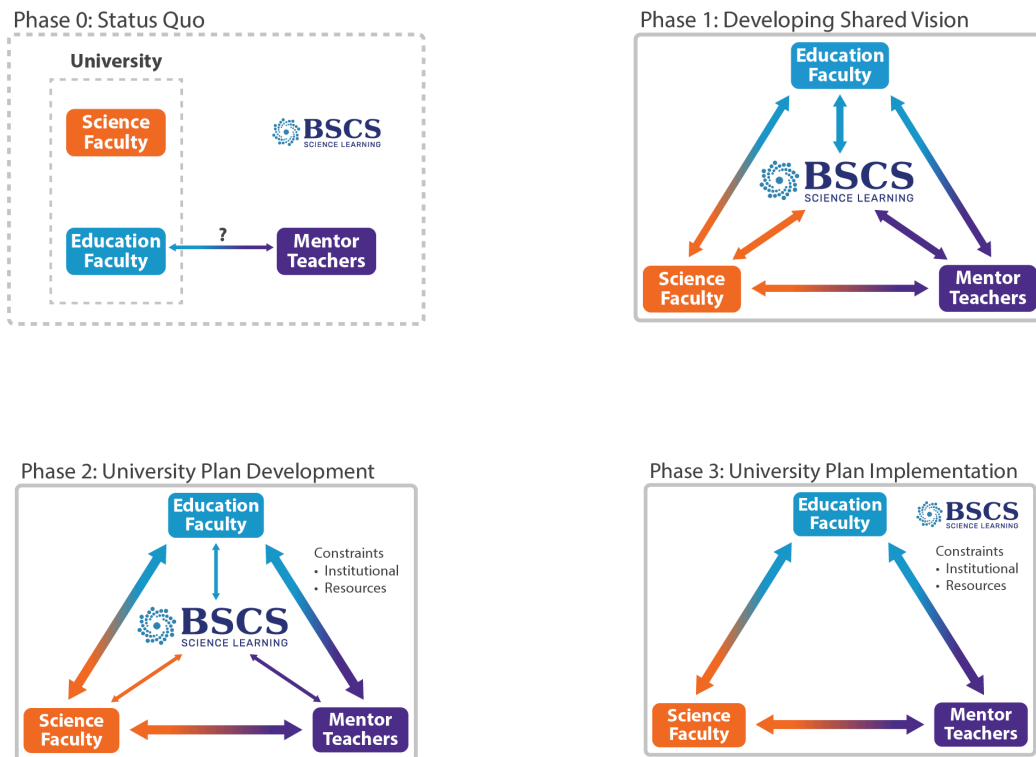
Phase 0: Status Quo

University

Science Faculty

BSCS SCIENCE LEARNING

Education Faculty

?

Mentor Teachers

Phase 1: Developing Shared Vision

Education Faculty

BSCS SCIENCE LEARNING

Science Faculty

Mentor Teachers

Phase 2: University Plan Development

Education Faculty

Constraints
• Institutional
• Resources

BSCS SCIENCE LEARNING

Science Faculty

Mentor Teachers

Phase 3: University Plan Implementation

Education Faculty

BSCS SCIENCE LEARNING

Constraints
• Institutional
• Resources

Science Faculty

Mentor Teachers